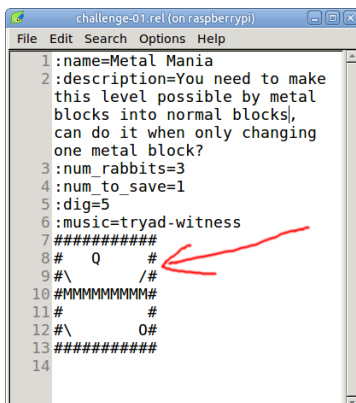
challenge-01.rel (on raspberrypi)

File Edit Search Options Help

1 :name=Metal Mania
2 :description=You need to make this level possible by metal blocks into normal blocks, can do it when only changing one metal block?
3 :num_rabbits=3
4 :num_to_save=1
5 :dig=5
6 :music=tryad-witness
7 ##########
8 #   Q    #
9 #\      /#
10 #MMMMMMMM#
11 #        #
12 #\      O#
13 ##########
14